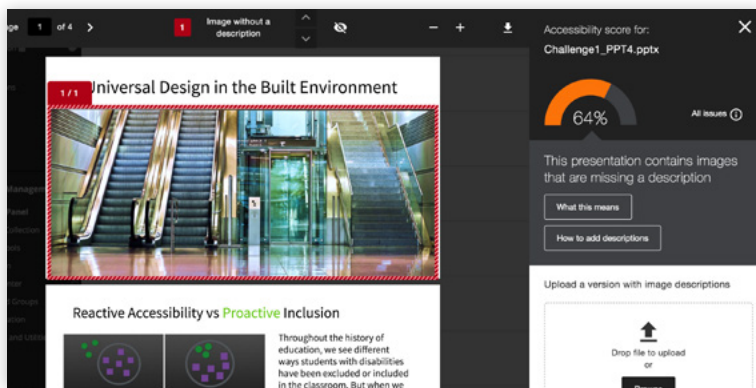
ge 1 of 4 >

1 Image without a description

Universal Design in the Built Environment

1 / 1

Reactive Accessibility vs Proactive Inclusion

Throughout the history of education, we see different ways students with disabilities have been excluded or included in the classroom. But when we

Accessibility score for:

Challenge1_PPT4.pptx

64%

All issues

This presentation contains images that are missing a description

What this means

How to add descriptions

Upload a version with image descriptions

Drop file to upload

or

Manage

Panel

Collection

ooks

Groups

and Utilit